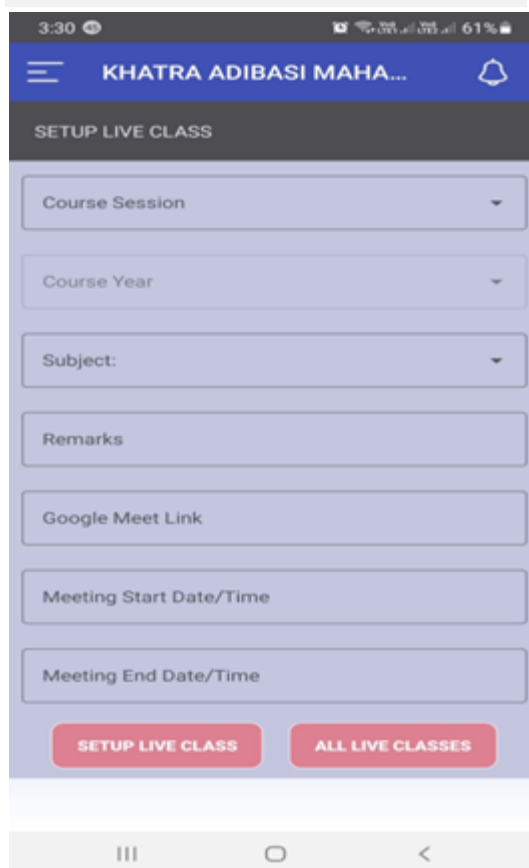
3:30

61%

KHATRA ADIBASI MAHA...

SETUP LIVE CLASS

Course Session

Course Year

Subject:

Remarks

Google Meet Link

Meeting Start Date/Time

Meeting End Date/Time

SETUP LIVE CLASS

ALL LIVE CLASSES